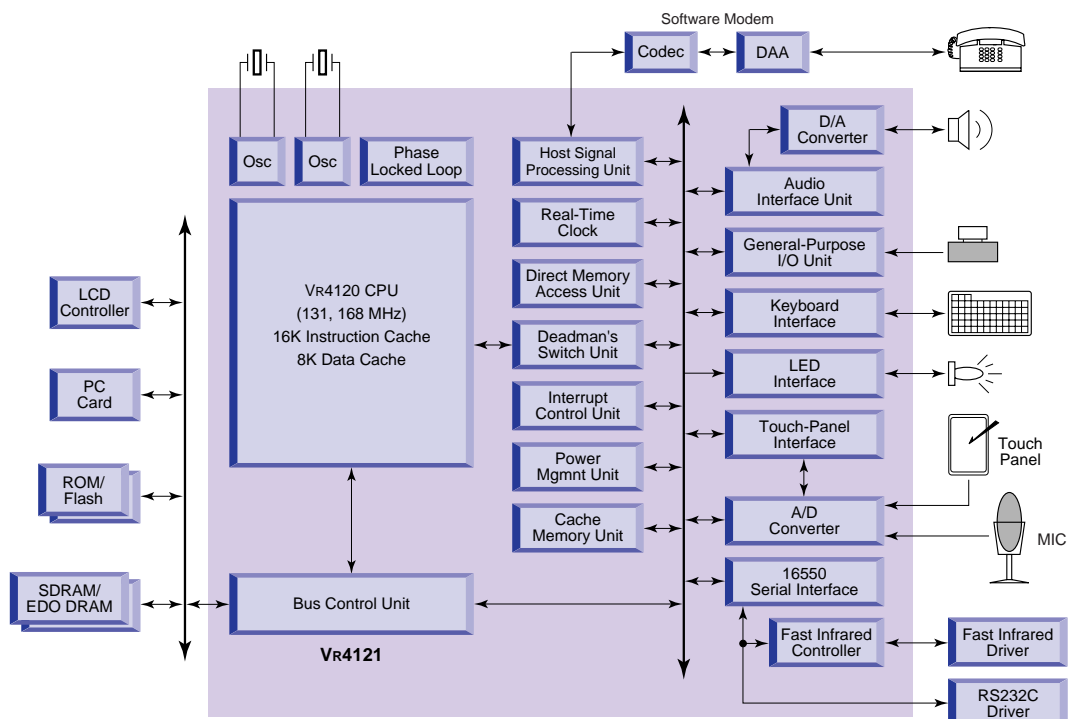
Software Modem

Codec

DAA

Osc

Osc

Phase Locked Loop

Host Signal Processing Unit

D/A Converter

Audio Interface Unit

Real-Time Clock

General-Purpose I/O Unit

Direct Memory Access Unit

LCD Controller

VR4120 CPU
(131, 168 MHz)
16K Instruction Cache
8K Data Cache

Keyboard Interface

Deadman's Switch Unit

PC Card

LED Interface

Interrupt Control Unit

Touch-Panel Interface

Touch Panel

ROM/ Flash

Power Mgmnt Unit

A/D Converter

Cache Memory Unit

MIC

SDRAM/ EDO DRAM

Bus Control Unit

16550 Serial Interface

Fast Infrared Controller

Fast Infrared Driver

VR4121

RS232C Driver